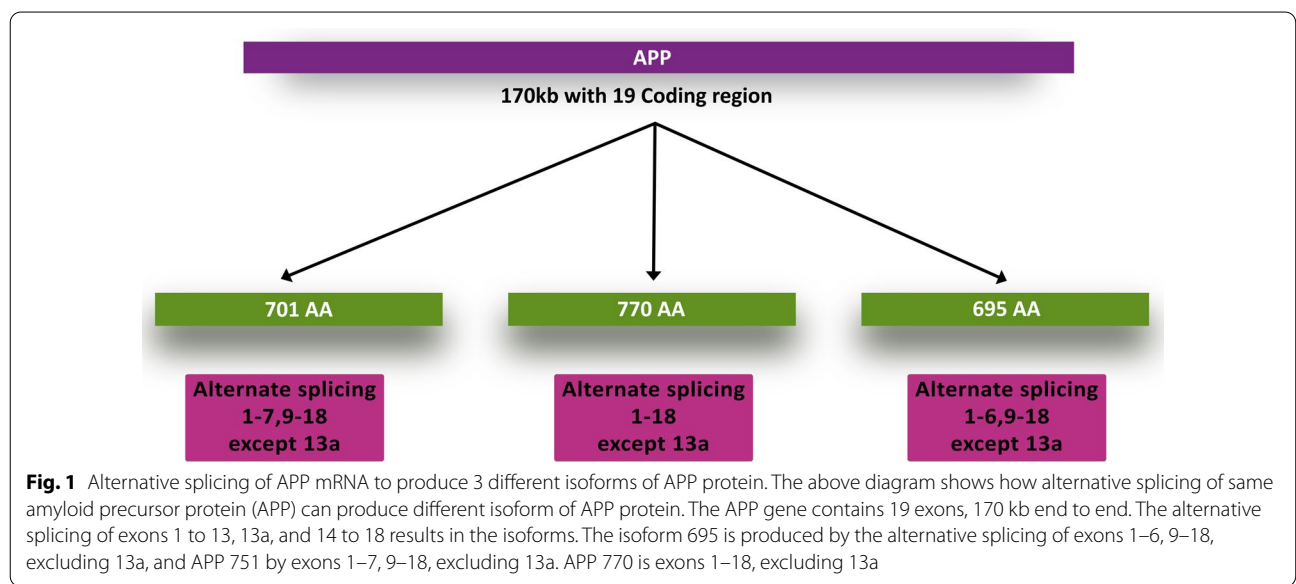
APP

170kb with 19 Coding region

701 AA

770 AA

695 AA

Alternate splicing 1-7,9-18 except 13a

Alternate splicing 1-18 except 13a

Alternate splicing 1-6,9-18 except 13a

**Fig. 1** Alternative splicing of APP mRNA to produce 3 different isoforms of APP protein. The above diagram shows how alternative splicing of same amyloid precursor protein (APP) can produce different isoform of APP protein. The APP gene contains 19 exons, 170 kb end to end. The alternative splicing of exons 1 to 13, 13a, and 14 to 18 results in the isoforms. The isoform 695 is produced by the alternative splicing of exons 1–6, 9–18, excluding 13a, and APP 751 by exons 1–7, 9–18, excluding 13a. APP 770 is exons 1–18, excluding 13a